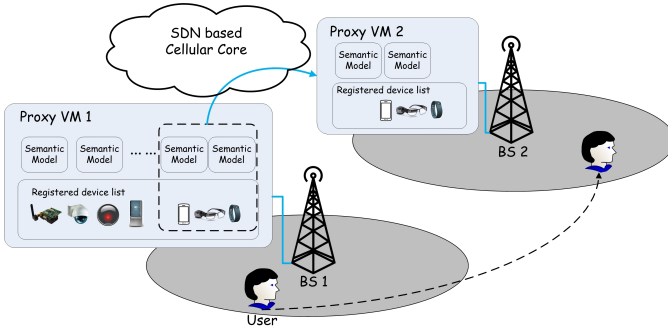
SDN based Cellular Core

Proxy VM 2

Semantic Model

Semantic Model

Registered device list

BS 2

Proxy VM 1

Semantic Model

Semantic Model

......

Semantic Model

Semantic Model

Registered device list

BS 1

User